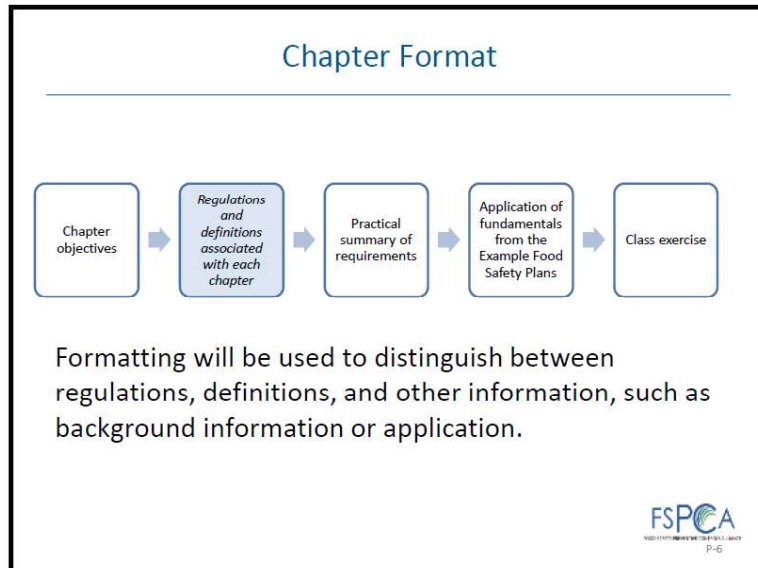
Chapter Format

Chapter objectives

Regulations and definitions associated with each chapter

Practical summary of requirements

Application of fundamentals from the Example Food Safety Plans

Class exercise

Formatting will be used to distinguish between regulations, definitions, and other information, such as background information or application.

FSPCA

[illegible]

P-6